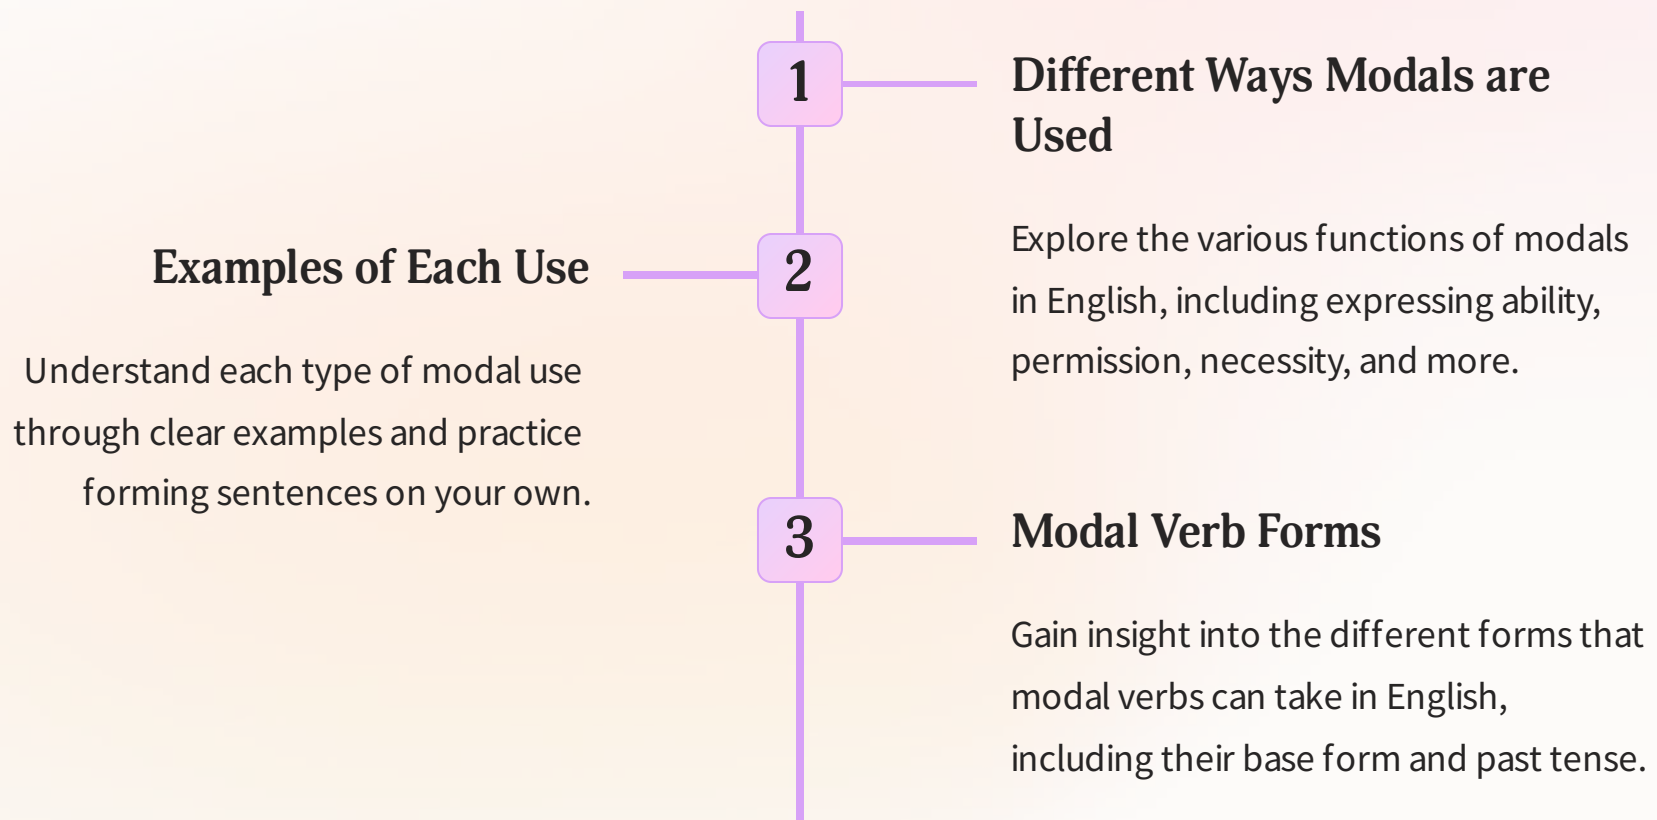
1

Different Ways Modals are Used

Explore the various functions of modals in English, including expressing ability, permission, necessity, and more.

2

Examples of Each Use

Understand each type of modal use through clear examples and practice forming sentences on your own.

3

Modal Verb Forms

Gain insight into the different forms that modal verbs can take in English, including their base form and past tense.